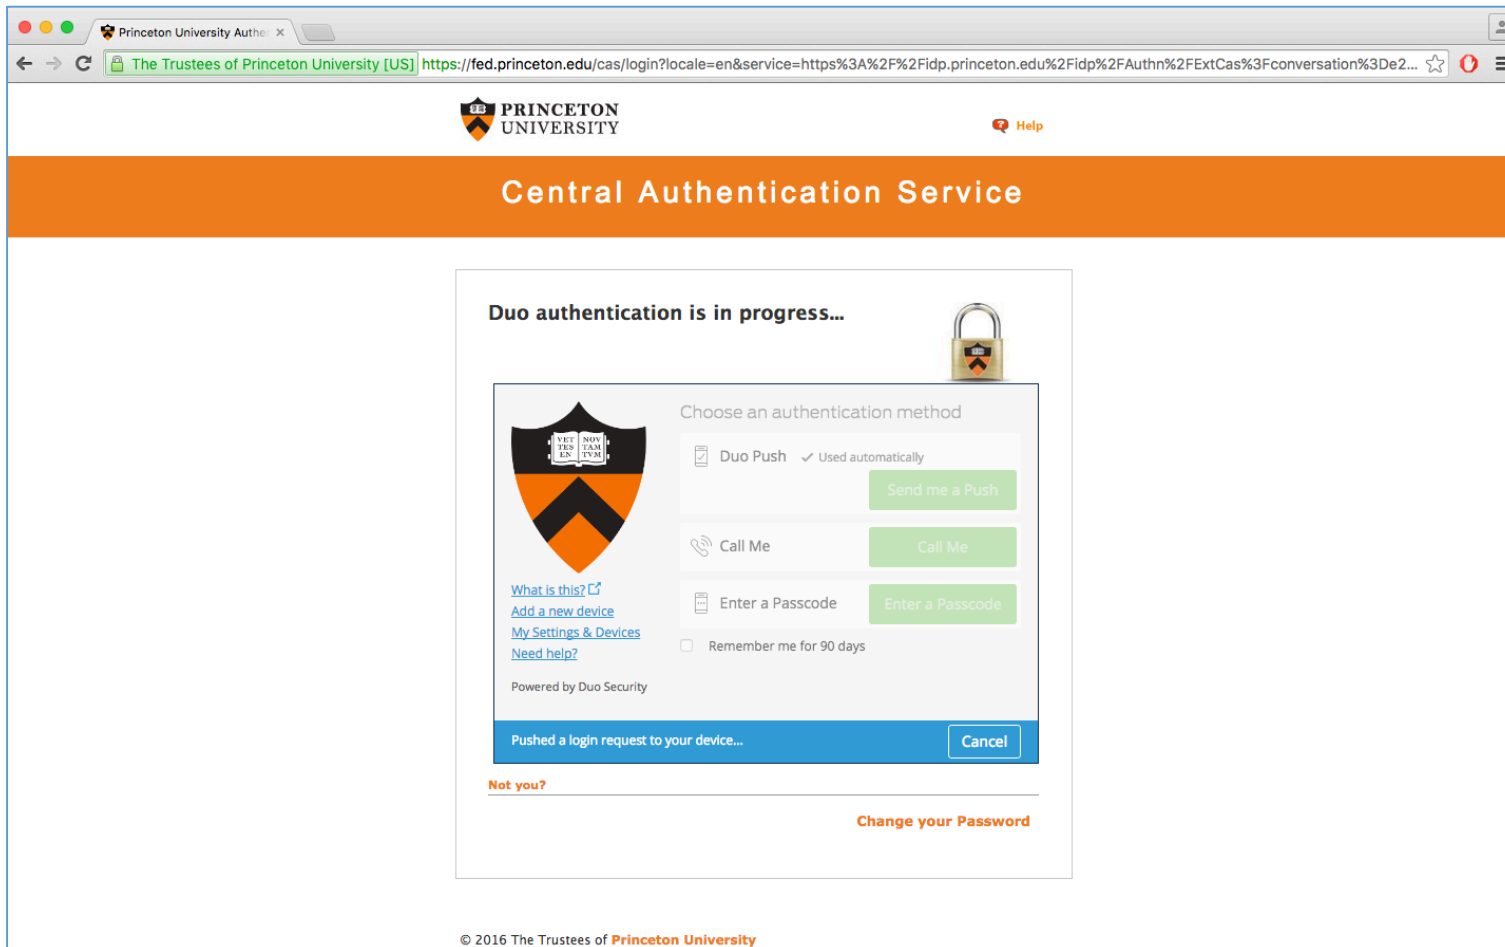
Princeton University Authe ×

The Trustees of Princeton University [US] https://fed.princeton.edu/cas/login?locale=en&service=https%3A%2F%2Fidp.princeton.edu%2Fidp%2FAuthn%2FExtCas%3Fconversation%3De2...

PRINCETON UNIVERSITY

Help

Central Authentication Service

Duo authentication is in progress...

VET TES EN NOV TAM TVM

Choose an authentication method

Duo Push ✓ Used automatically

Send me a Push

Call Me

Call Me

Enter a Passcode

Enter a Passcode

Remember me for 90 days

What is this?
Add a new device
My Settings & Devices
Need help?

Powered by Duo Security

Pushed a login request to your device...

Cancel

Not you?

Change your Password

© 2016 The Trustees of Princeton University